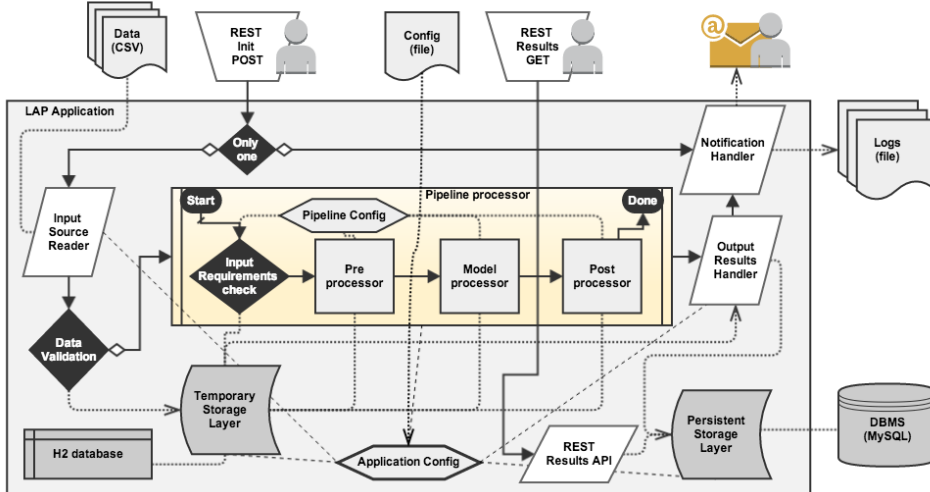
Data (CSV)

REST Init POST

Config (file)

REST Results GET

LAP Application

Only one

Notification Handler

Logs (file)

Input Source Reader

Pipeline processor

Start

Done

Pipeline Config

Input Requirements check

Pre processor

Model processor

Post processor

Output Results Handler

Data Validation

Temporary Storage Layer

Persistent Storage Layer

DBMS (MySQL)

H2 database

Application Config

REST Results API